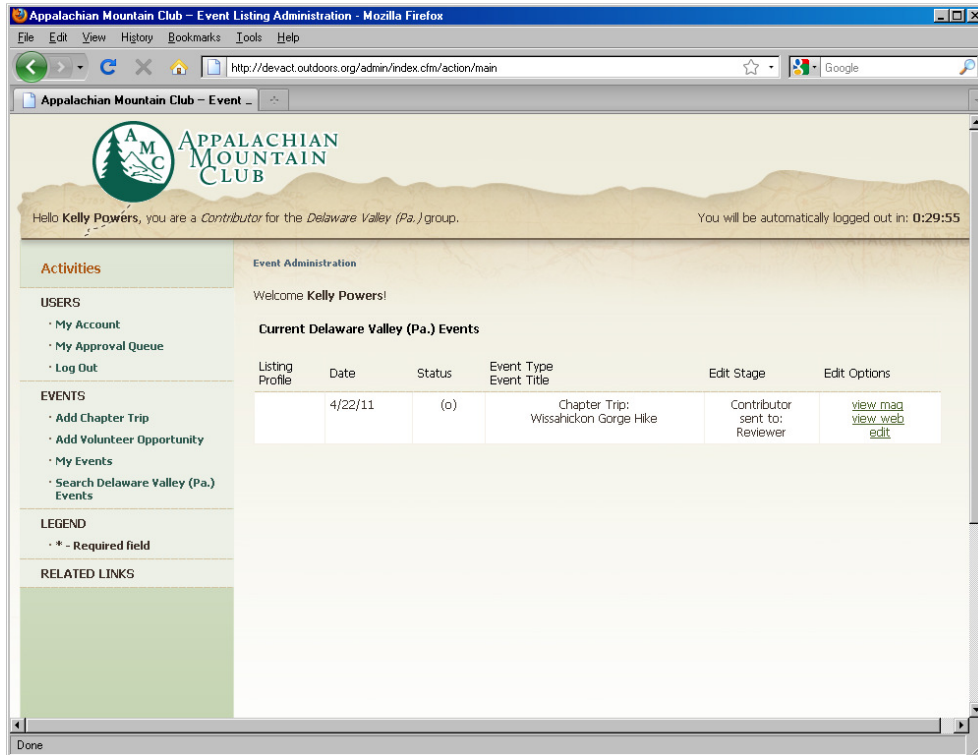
Appalachian Mountain Club – Event Listing Administration - Mozilla Firefox

File Edit View History Bookmarks Tools Help

http://devact.outdoors.org/admin/index.cfm/action/main

Google

Appalachian Mountain Club – Event ...

AMC

APPALACHIAN MOUNTAIN CLUB

Hello **Kelly Powers**, you are a *Contributor* for the *Delaware Valley (Pa.)* group.

You will be automatically logged out in: **0:29:55**

Activities

USERS

· My Account
· My Approval Queue
· Log Out

EVENTS

· Add Chapter Trip
· Add Volunteer Opportunity
· My Events
· Search Delaware Valley (Pa.) Events

LEGEND

· * - Required field

RELATED LINKS

Event Administration

Welcome **Kelly Powers**!

**Current Delaware Valley (Pa.) Events**

| Listing Profile | Date | Status | Event Type Event Title | Edit Stage | Edit Options |
|---|---|---|---|---|---|
| | 4/22/11 | (o) | Chapter Trip: Wissahickon Gorge Hike | Contributor sent to: Reviewer | view mag view web edit |

Done